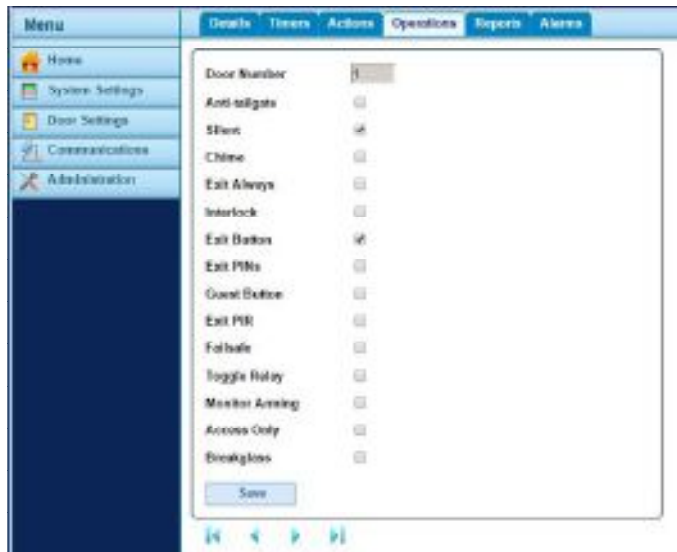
Menu

Home
System Settings
Door Settings
Communications
Administration

Details | Timers | Actions | Operations | Reports | Alarms

| | |
|---|---|
| Door Number | 1 |
| Anti-tailgate | ☐ |
| Silent | ☑ |
| Chime | ☐ |
| Exit Always | ☐ |
| Interlock | ☐ |
| Exit Button | ☑ |
| Exit PINs | ☐ |
| Guest Button | ☐ |
| Exit PIR | ☐ |
| Failsafe | ☐ |
| Toggle Relay | ☐ |
| Monitor Arming | ☐ |
| Access Only | ☐ |
| Breakglass | ☐ |

Save